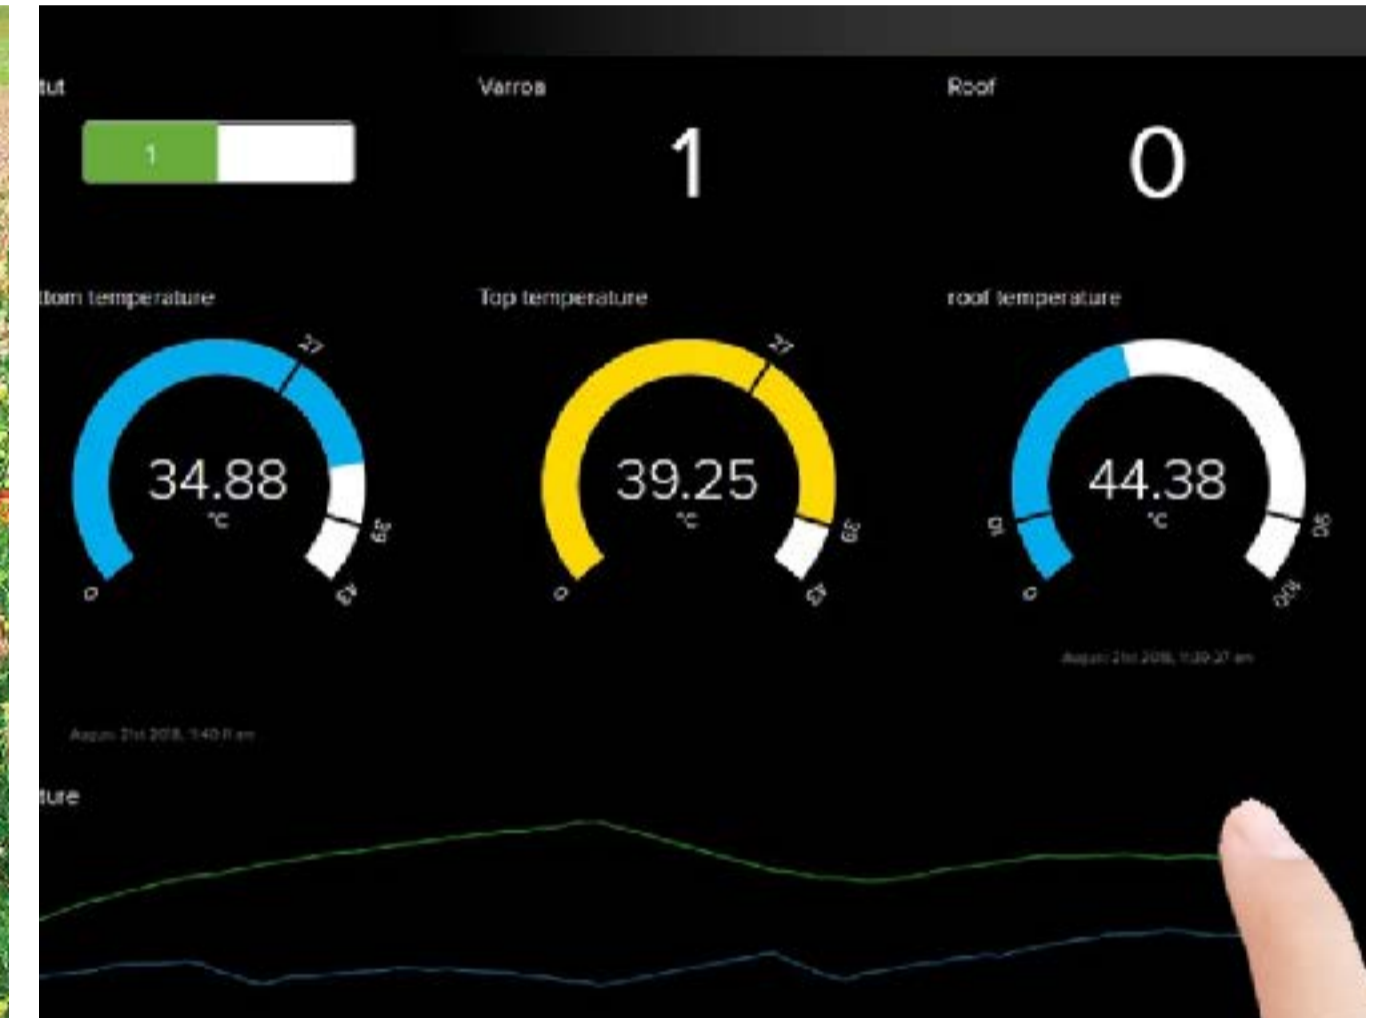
tut

1

Varroa

1

Roof

0

ttom temperature

0 27 39 43

34.88
°C

Top temperature

0 27 39 43

39.25
°C

roof temperature

0 15 90 100

44.38
°C

August 21st 2018, 1:39:27 am

August 21st 2018, 1:40:11 am

ture